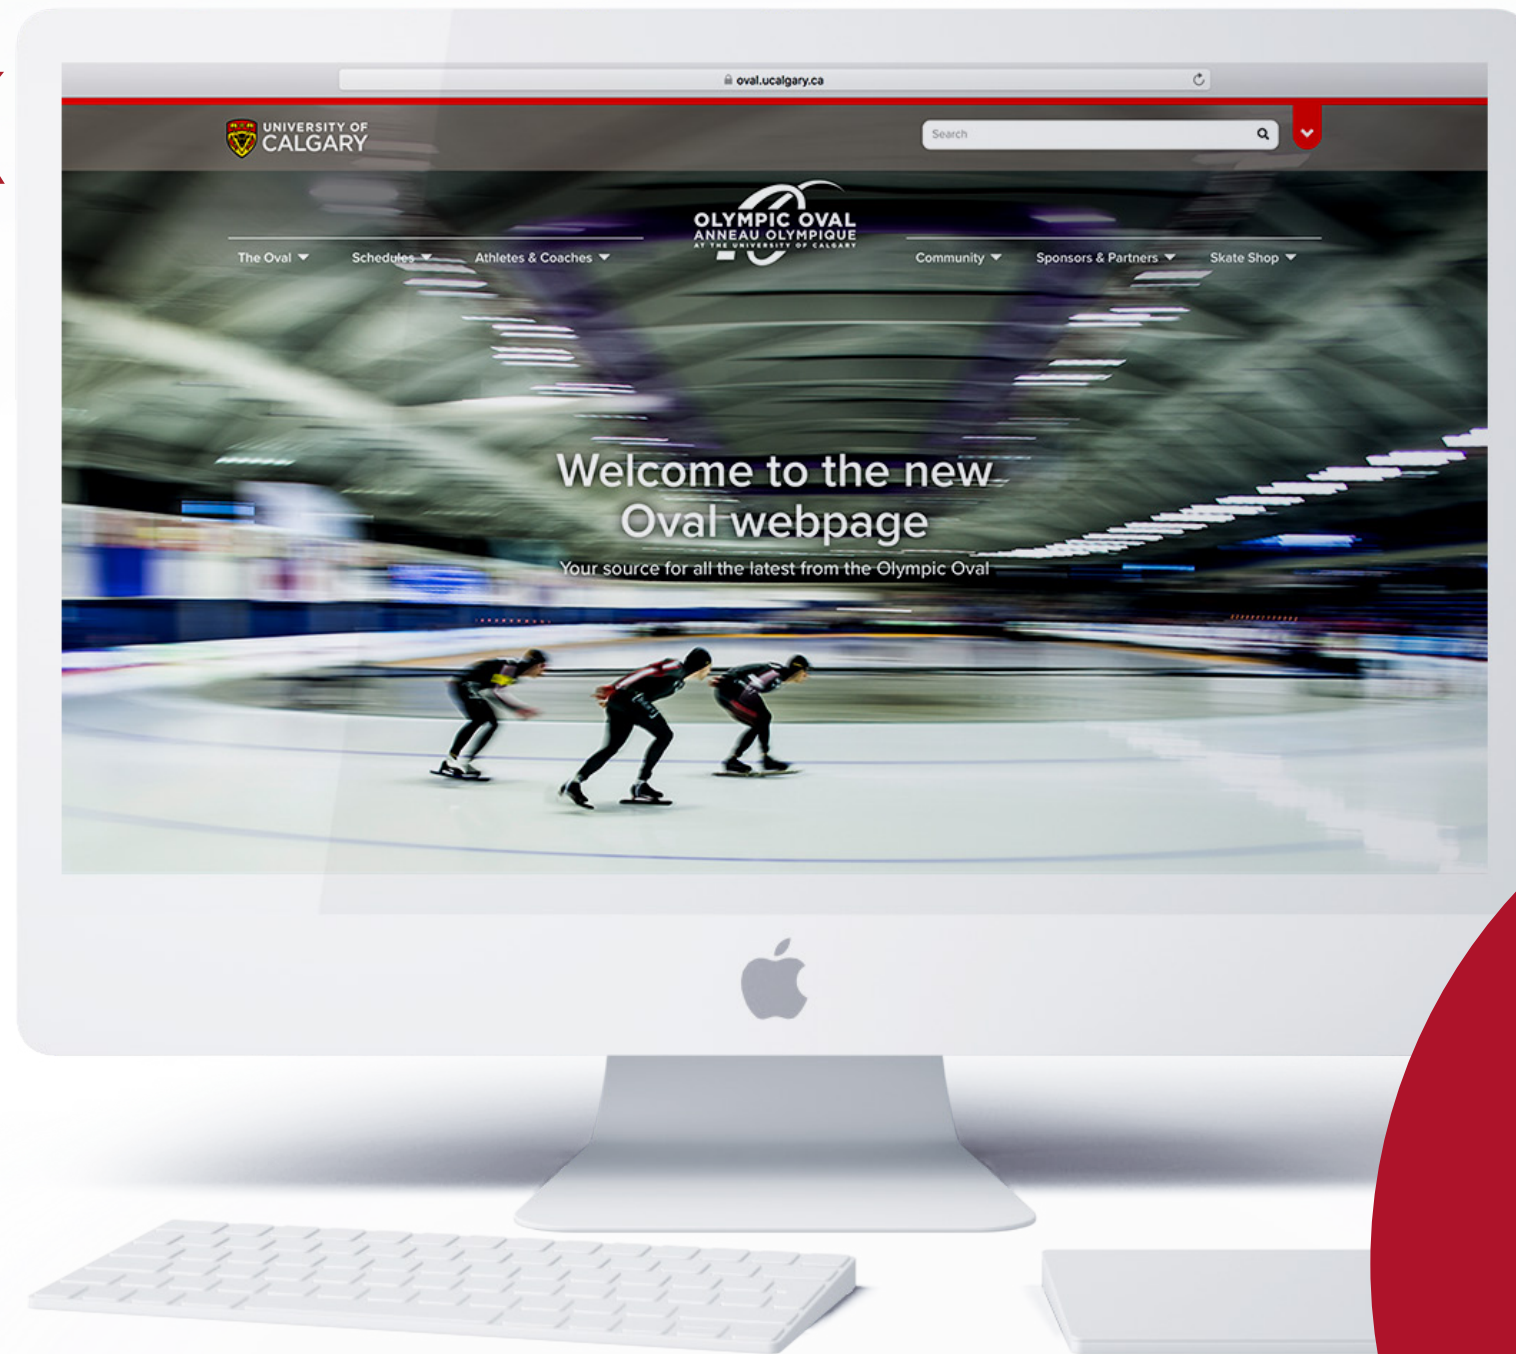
oval.ucalgary.ca

UNIVERSITY OF CALGARY

Search

OLYMPIC OVAL
ANNEAU OLYMPIQUE
AT THE UNIVERSITY OF CALGARY

The Oval Schedules Athletes & Coaches Community Sponsors & Partners Skate Shop

Welcome to the new Oval webpage

Your source for all the latest from the Olympic Oval